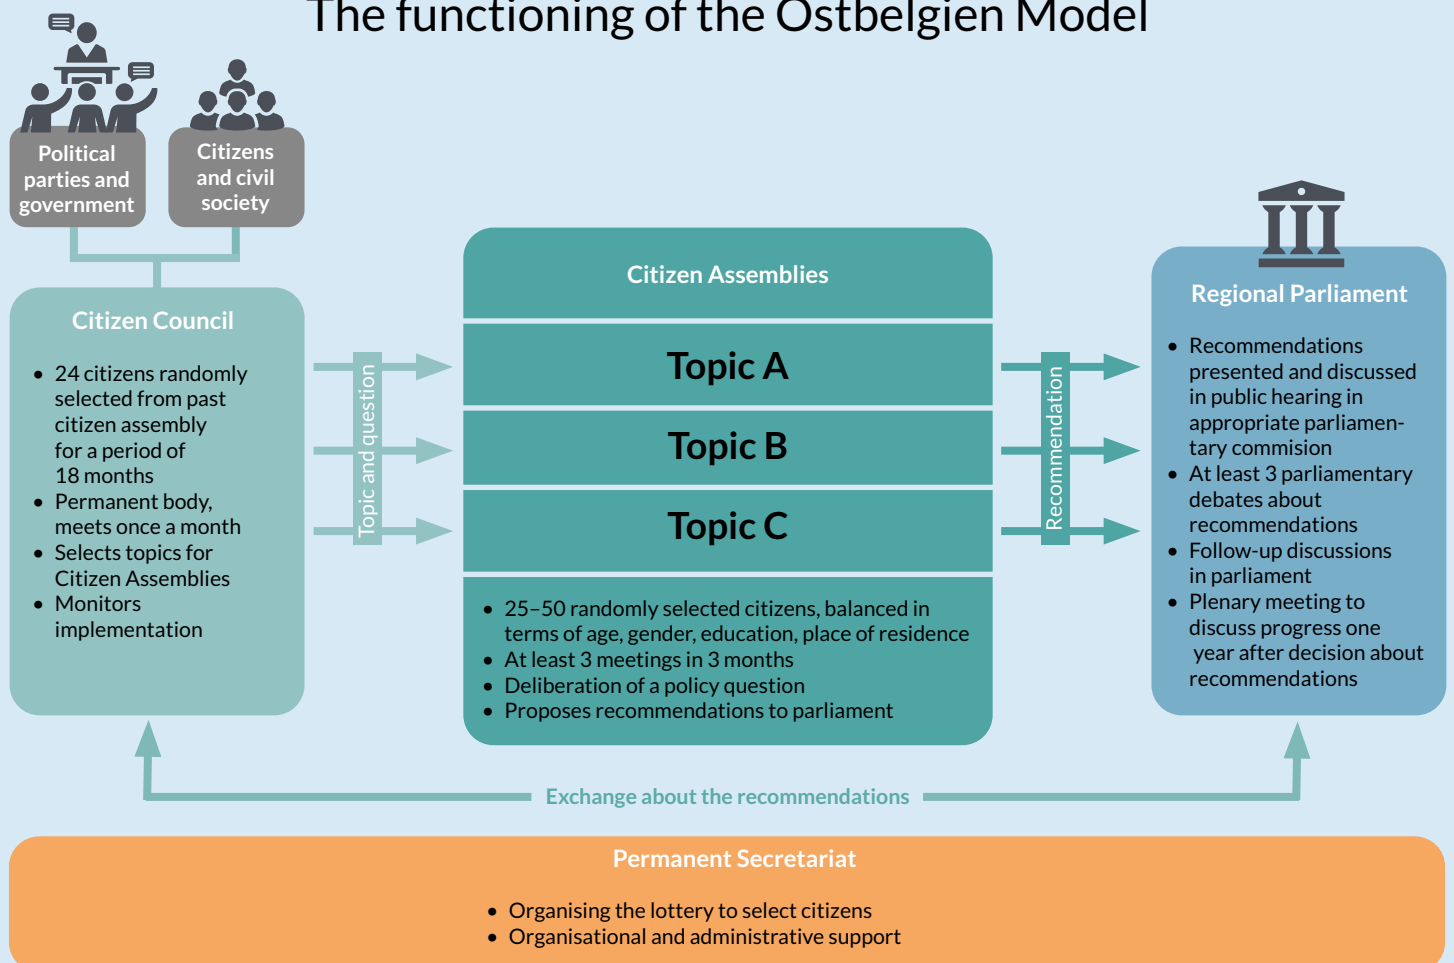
The functioning of the Ostbelgien Model

Political parties and government

Citizens and civil society

Citizen Council

- 24 citizens randomly selected from past citizen assembly for a period of 18 months
- Permanent body, meets once a month
- Selects topics for Citizen Assemblies
- Monitors implementation

Topic and question

Citizen Assemblies

Topic A

Topic B

Topic C

- 25–50 randomly selected citizens, balanced in terms of age, gender, education, place of residence
- At least 3 meetings in 3 months
- Deliberation of a policy question
- Proposes recommendations to parliament

Recommendation

Regional Parliament

- Recommendations presented and discussed in public hearing in appropriate parliamentary commision
- At least 3 parliamentary debates about recommendations
- Follow-up discussions in parliament
- Plenary meeting to discuss progress one year after decision about recommendations

Exchange about the recommendations

Permanent Secretariat

- Organising the lottery to select citizens
- Organisational and administrative support